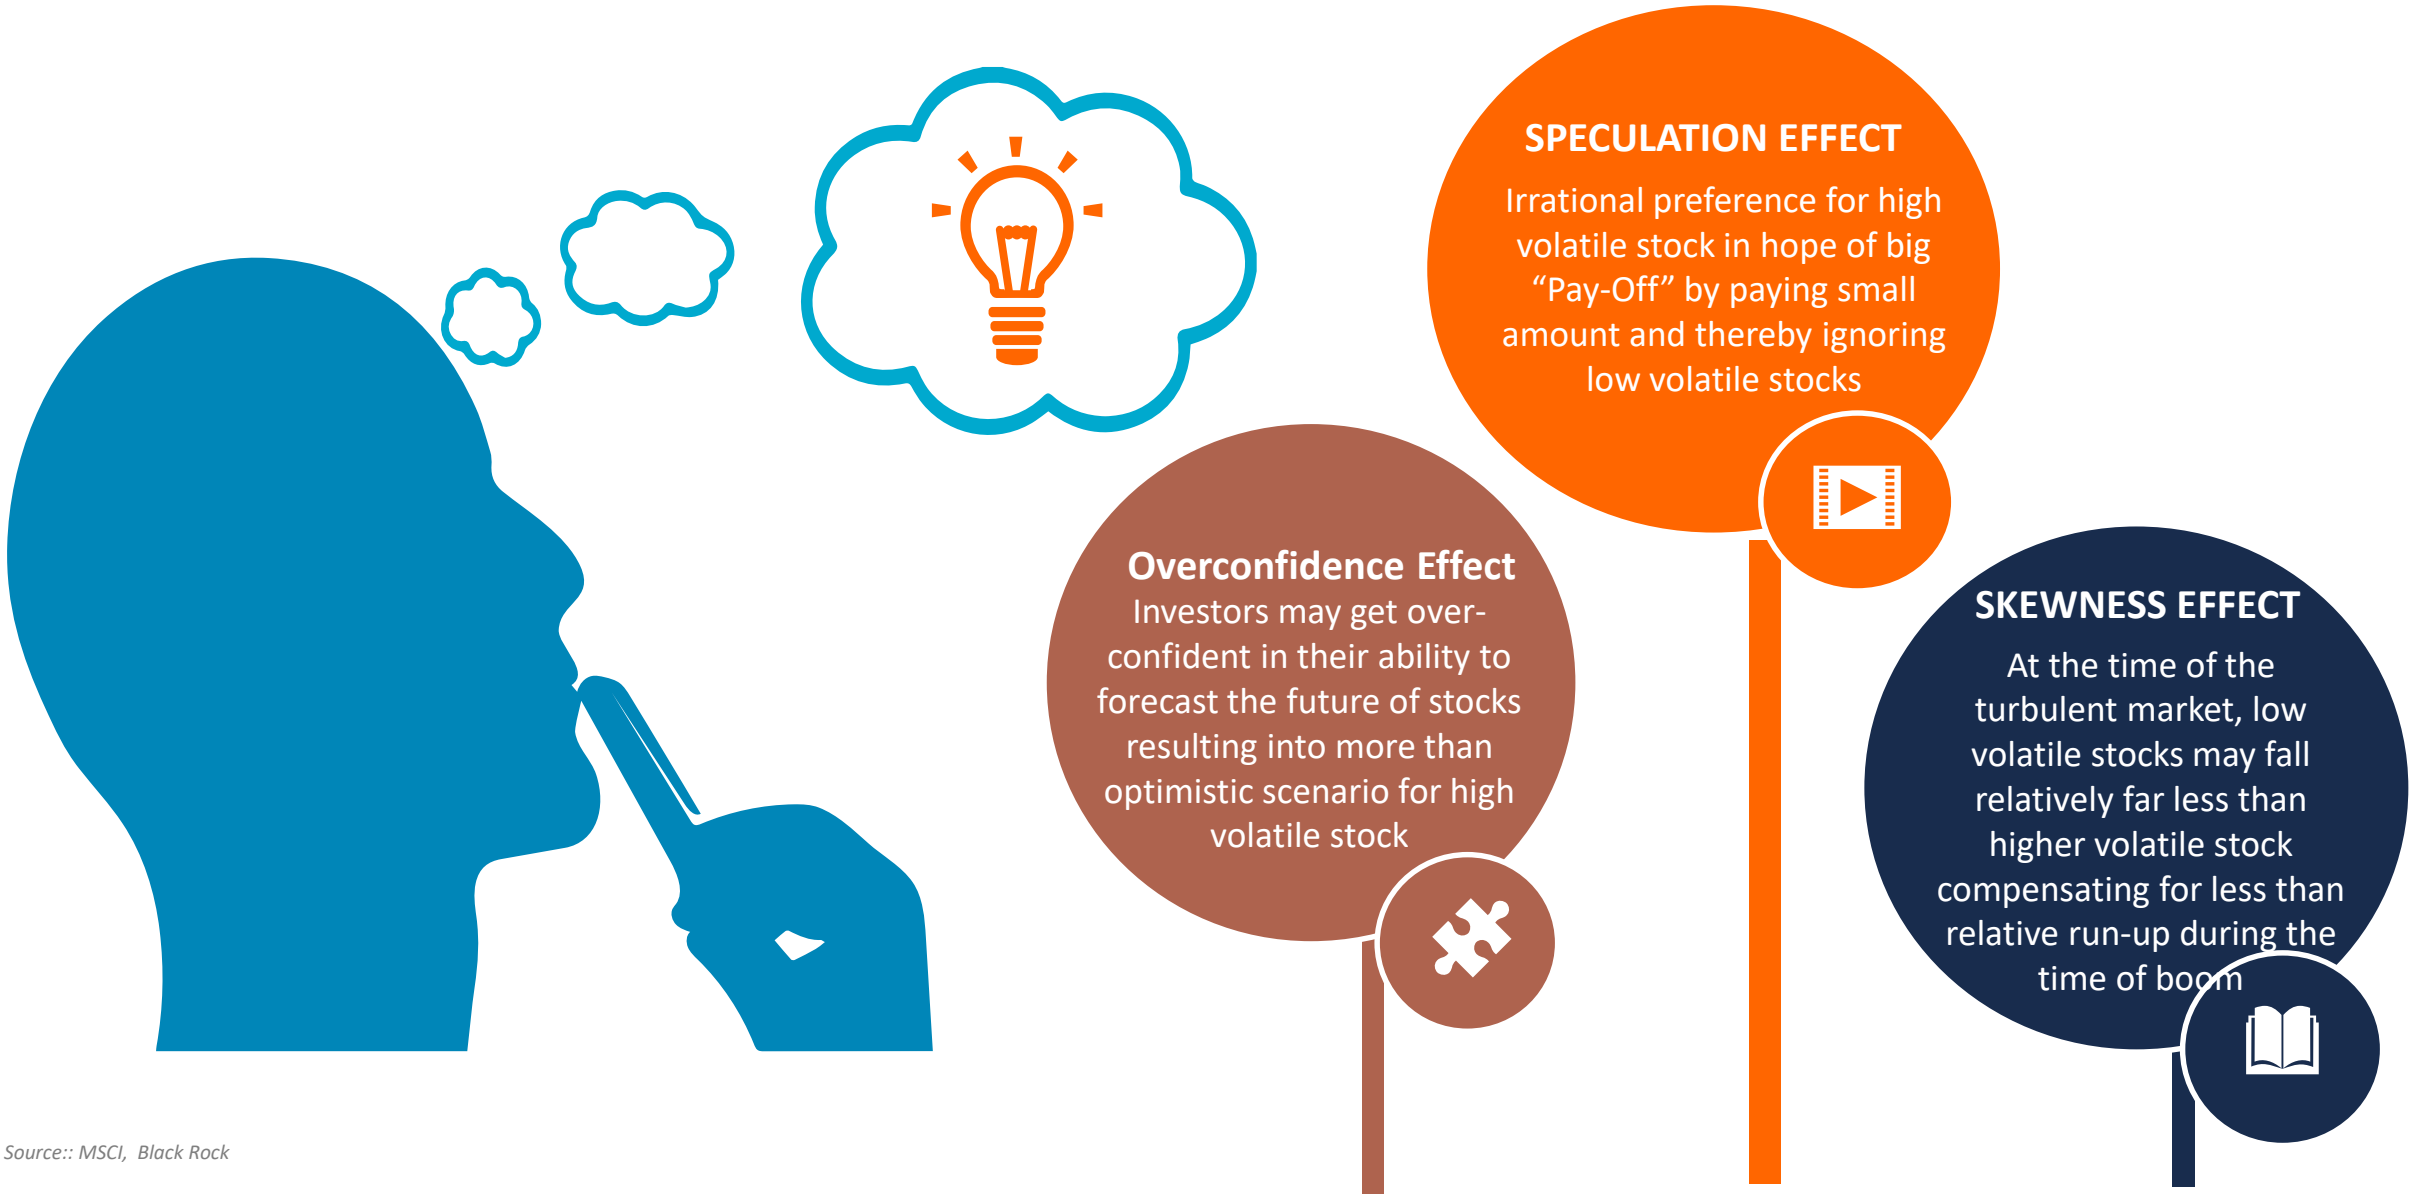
SPECULATION EFFECT

Irrational preference for high volatile stock in hope of big “Pay-Off” by paying small amount and thereby ignoring low volatile stocks

Overconfidence Effect

Investors may get over-confident in their ability to forecast the future of stocks resulting into more than optimistic scenario for high volatile stock

SKEWNESS EFFECT

At the time of the turbulent market, low volatile stocks may fall relatively far less than higher volatile stock compensating for less than relative run-up during the time of boom

Source:: MSCI, Black Rock